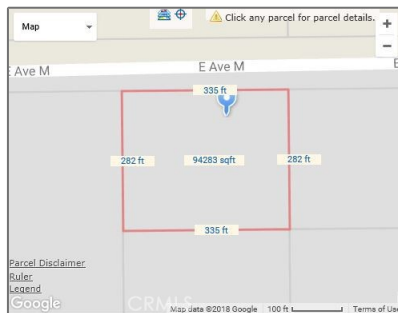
Map

Click any parcel for parcel details.

+
−

E Ave M

E Ave M

E

335 ft

282 ft

94283 sqft

282 ft

335 ft

Parcel Disclaimer
Ruler
Legend

Google

CRMLS

Map data ©2018 Google 100 ft

Terms of Use